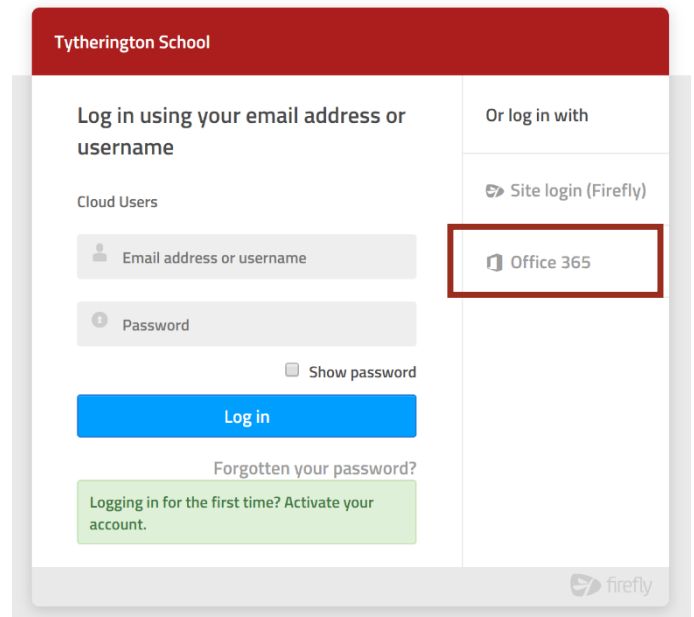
Tytherington School

Log in using your email address or username

Cloud Users

Email address or username

Password

Show password

Log in

Forgotten your password?

Logging in for the first time? Activate your account.

Or log in with

Site login (Firefly)

Office 365

firefly